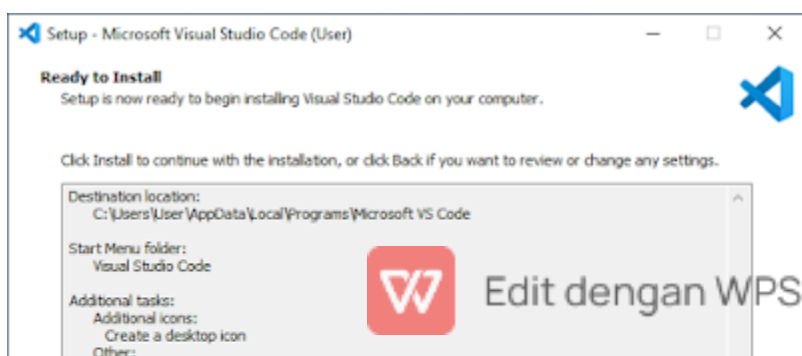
Setup - Microsoft Visual Studio Code (User)

Ready to Install
Setup is now ready to begin installing Visual Studio Code on your computer.

Click Install to continue with the installation, or click Back if you want to review or change any settings.

Destination location:
C:\Users\User\AppData\Local\Programs\Microsoft VS Code

Start Menu folder:
Visual Studio Code

Additional tasks:
Additional icons:
Create a desktop icon
Other:

Edit dengan WPS